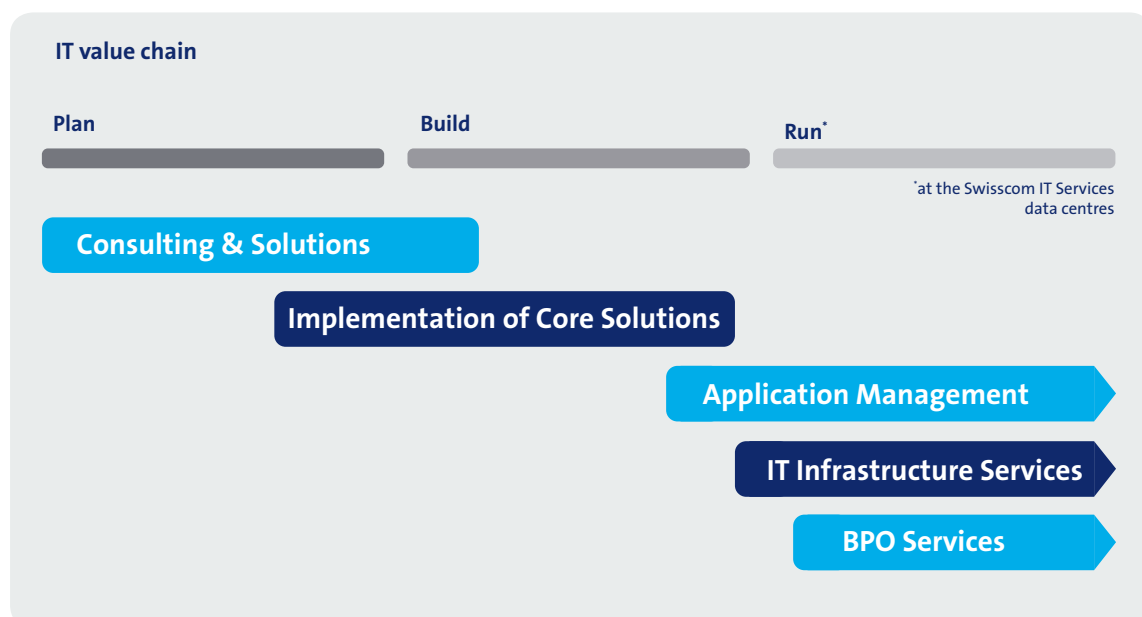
IT value chain

Plan

Build

Run*

*at the Swisscom IT Services data centres

Consulting & Solutions

Implementation of Core Solutions

Application Management

IT Infrastructure Services

BPO Services